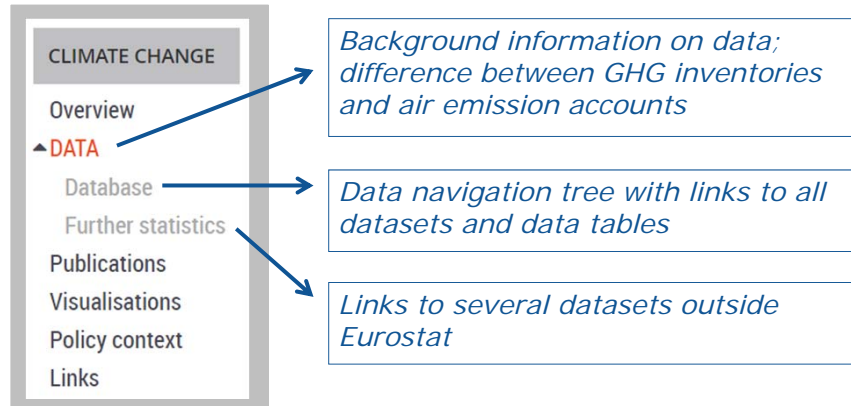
CLIMATE CHANGE

Overview

DATA

Database

Further statistics

Publications

Visualisations

Policy context

Links

Background information on data; difference between GHG inventories and air emission accounts

Data navigation tree with links to all datasets and data tables

Links to several datasets outside Eurostat